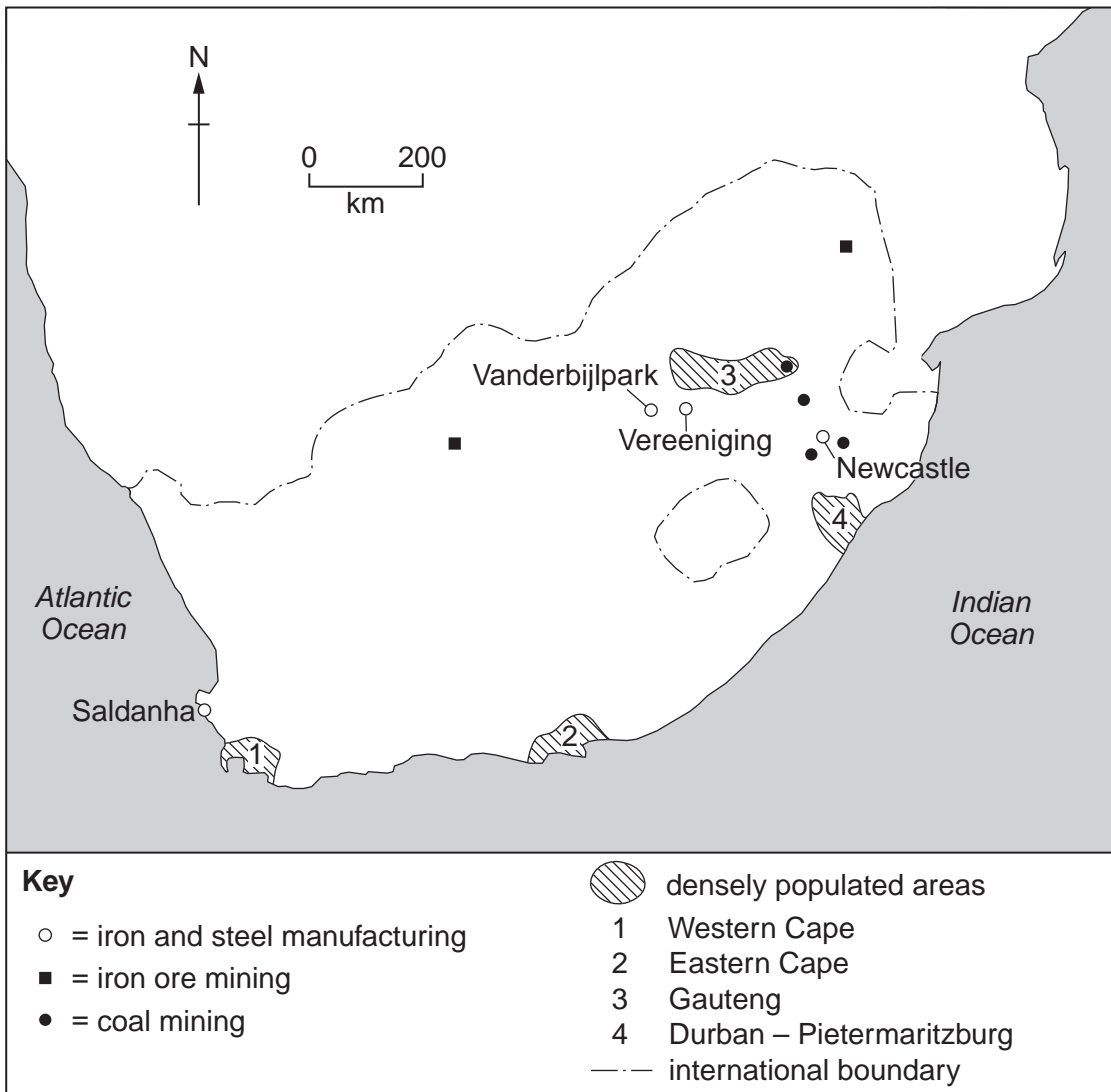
N

0 200
km

Vanderbijlpark
3
Vereeniging
Newcastle
4

Atlantic Ocean

Indian Ocean

Saldanha
1
2

Key
○ = iron and steel manufacturing
■ = iron ore mining
● = coal mining

densely populated areas
1 Western Cape
2 Eastern Cape
3 Gauteng
4 Durban – Pietermaritzburg
international boundary